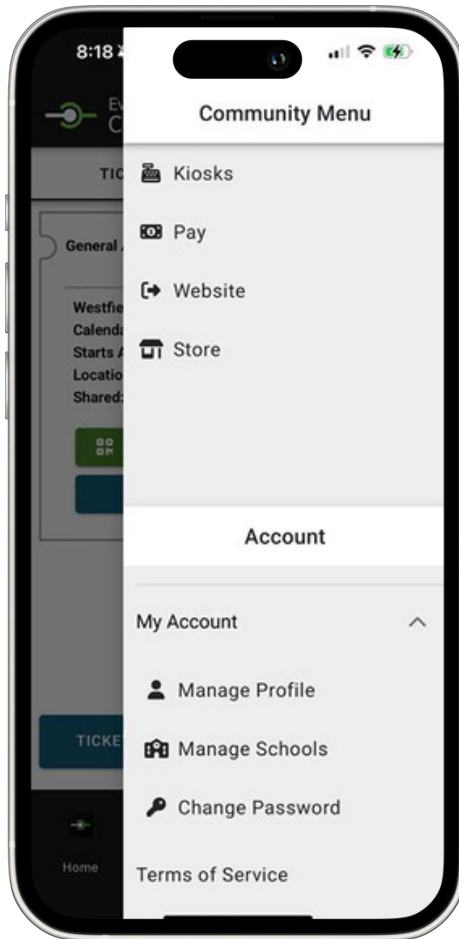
8:18

Ev
C

TIC

General

Westfie
Calenda
Starts
Locatio
Shared:

TICKET

Home

Community Menu

Kiosks

Pay

Website

Store

Account

My Account

Manage Profile

Manage Schools

Change Password

Terms of Service